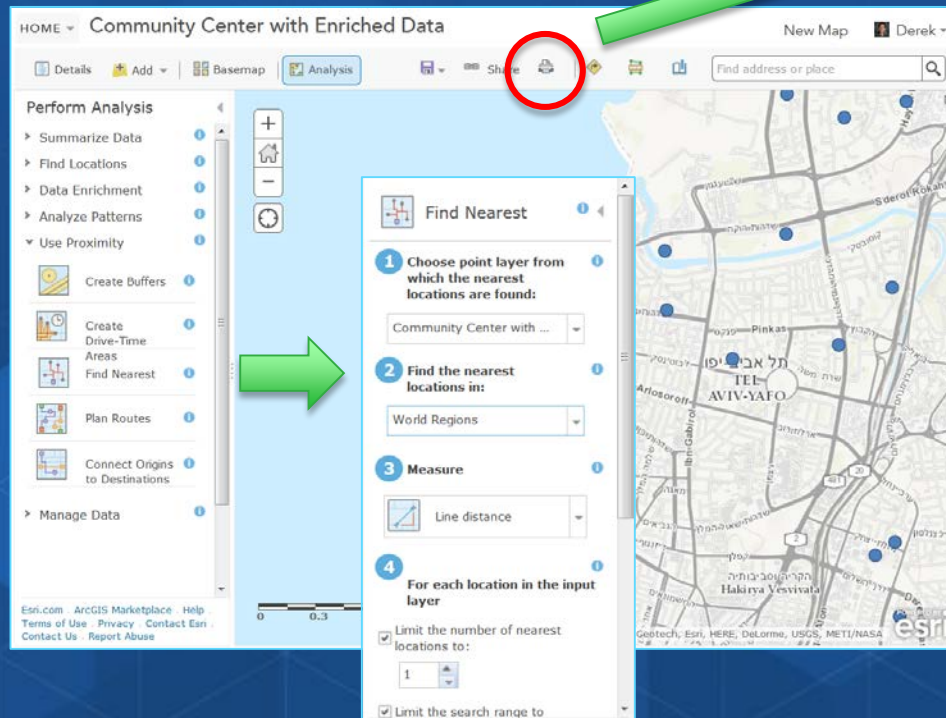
HOME ▾ Community Center with Enriched Data

New Map Derek ▾

Details Add ▾ Basemap Analysis Share

Find address or place

Perform Analysis

Summarize Data

Find Locations

Data Enrichment

Analyze Patterns

Use Proximity

Create Buffers

Create Drive-Time Areas

Find Nearest

Plan Routes

Connect Origins to Destinations

Manage Data

Esri.com . ArcGIS Marketplace . Help . Terms of Use . Privacy . Contact Esri . Contact Us . Report Abuse

0 0.3

Find Nearest

1 Choose point layer from which the nearest locations are found:

Community Center with ...

2 Find the nearest locations in:

World Regions

3 Measure

Line distance

4 For each location in the input layer

Limit the number of nearest locations to:

1

Limit the search range to

Sderot Rokach

Pinkas

תל אביב-יפו

TEL AVIV-YAFO

Arlosoroff

Ibn Gabirol

הקריה-סביבותיה

Hakirya Vesvivata

481

2

Geotech, Esri, HERE, DeLorme, USGS, METI/NASA

esri